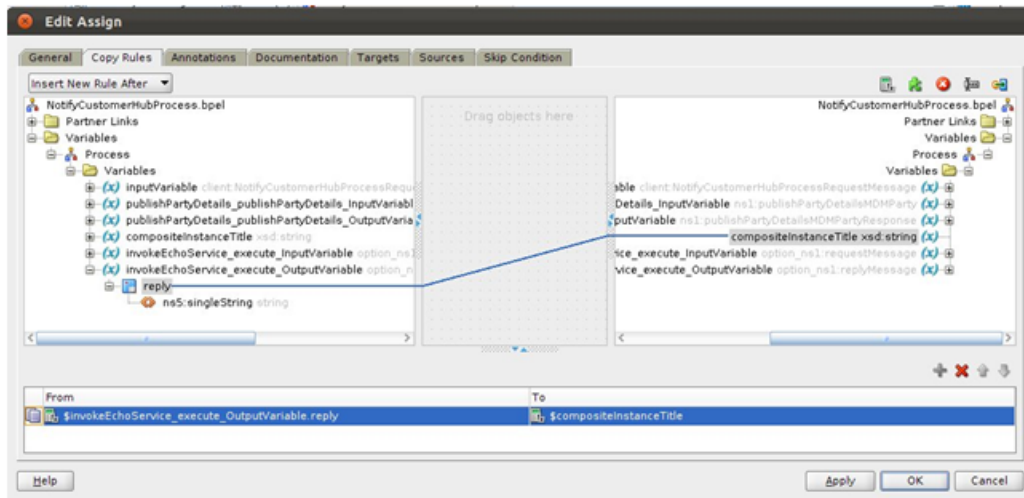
Edit Assign

General | Copy Rules | Annotations | Documentation | Targets | Sources | Skip Condition

Insert New Rule After

NotifyCustomerHubProcess.bpel
Partner Links
Variables
Process
Variables
(x) inputVariable client:NotifyCustomerHubProcessReque
(x) publishPartyDetails_publishPartyDetails_InputVariabl
(x) publishPartyDetails_publishPartyDetails_OutputVaria
(x) compositeInstanceTitle xsd:string
(x) invokeEchoService_execute_InputVariable option_ns1
(x) invokeEchoService_execute_OutputVariable option_n
reply
ns5:singleString string

Drag objects here

NotifyCustomerHubProcess.bpel
Partner Links
Variables
Process
Variables
able client:NotifyCustomerHubProcessRequestMessage (x)
Details_InputVariable ns1:publishPartyDetailsMDMParty (x)
putVariable ns1:publishPartyDetailsMDMPartyResponse (x)
compositeInstanceTitle xsd:string (x)
ice_execute_InputVariable option_ns1:requestMessage (x)
vice_execute_OutputVariable option_ns1:replyMessage (x)

| From | To |
|---|---|
| $invokeEchoService_execute_OutputVariable.reply | $compositeInstanceTitle |

Help | Apply | OK | Cancel